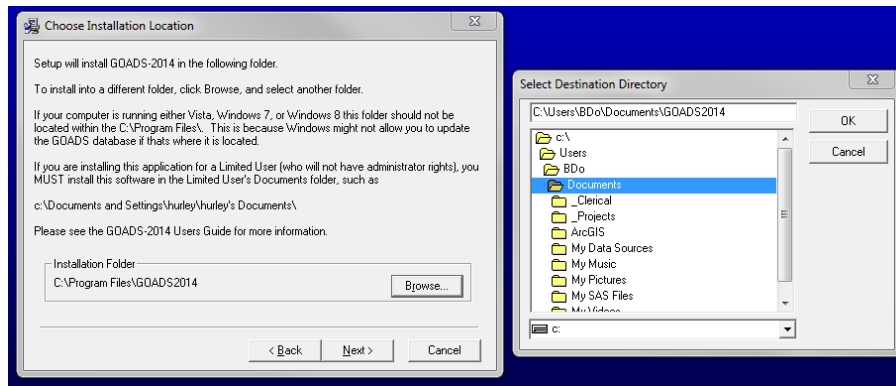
Choose Installation Location

Setup will install GOADS-2014 in the following folder.

To install into a different folder, click Browse, and select another folder.

If your computer is running either Vista, Windows 7, or Windows 8 this folder should not be located within the C:\Program Files\. This is because Windows might not allow you to update the GOADS database if thats where it is located.

If you are installing this application for a Limited User (who will not have administrator rights), you MUST install this software in the Limited User's Documents folder, such as

c:\Documents and Settings\hurley\hurley's Documents\

Please see the GOADS-2014 Users Guide for more information.

Installation Folder
C:\Program Files\GOADS2014
Browse...

< Back
Next >
Cancel

Select Destination Directory

C:\Users\BDo\Documents\GOADS2014
OK
Cancel

c:\
Users
BDo
Documents
_Clerical
_Projects
ArcGIS
My Data Sources
My Music
My Pictures
My SAS Files
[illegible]

c: